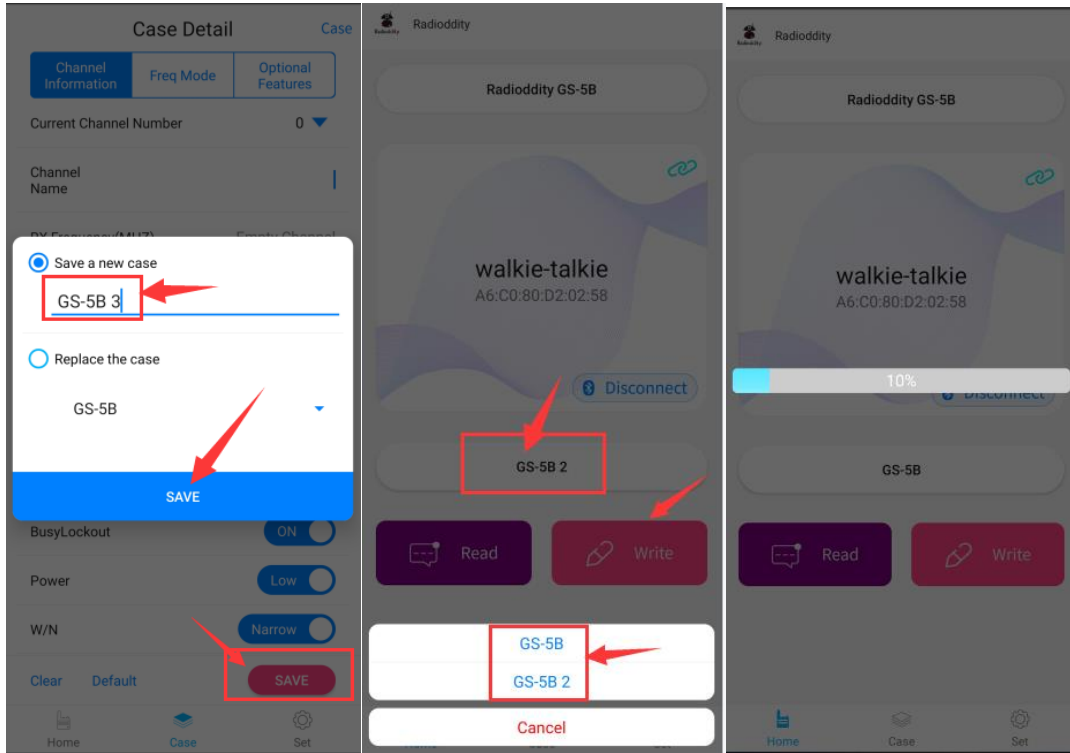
Case Detail

Case

Channel Information

Freq Mode

Optional Features

Current Channel Number 0

Channel Name

RX Frequency(MHZ) Empty Channel

Save a new case

GS-5B 3

Replace the case

GS-5B

SAVE

BusyLockout ON

Power Low

W/N Narrow

Clear Default SAVE

Home Case Set

Radioddity

Radioddity GS-5B

walkie-talkie
A6:C0:80:D2:02:58

Disconnect

GS-5B 2

Read Write

GS-5B

GS-5B 2

Cancel

Radioddity

Radioddity GS-5B

walkie-talkie
A6:C0:80:D2:02:58

10%

Disconnect

GS-5B

Read Write

Home Case Set